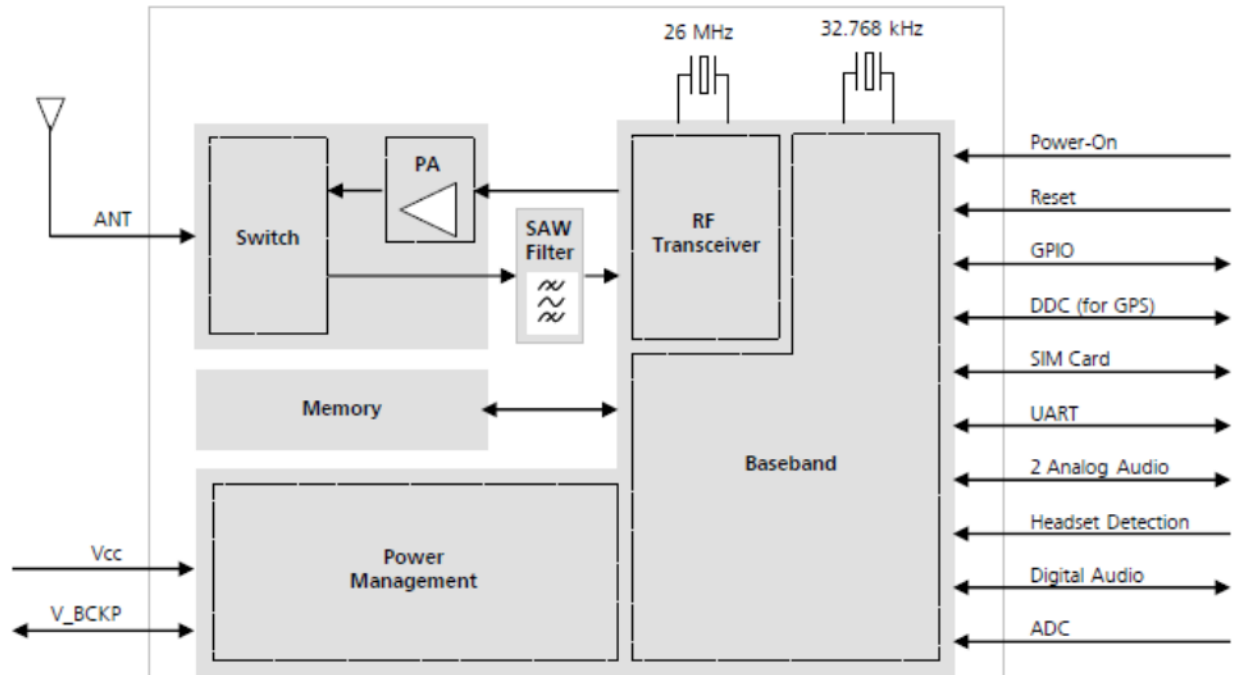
26 MHz
32.768 kHz
ANT
Switch
PA
SAW Filter
RF Transceiver
Power-On
Reset
GPIO
DDC (for GPS)
SIM Card
Memory
UART
Baseband
2 Analog Audio
Headset Detection
Vcc
Power Management
Digital Audio
V_BCKP
ADC